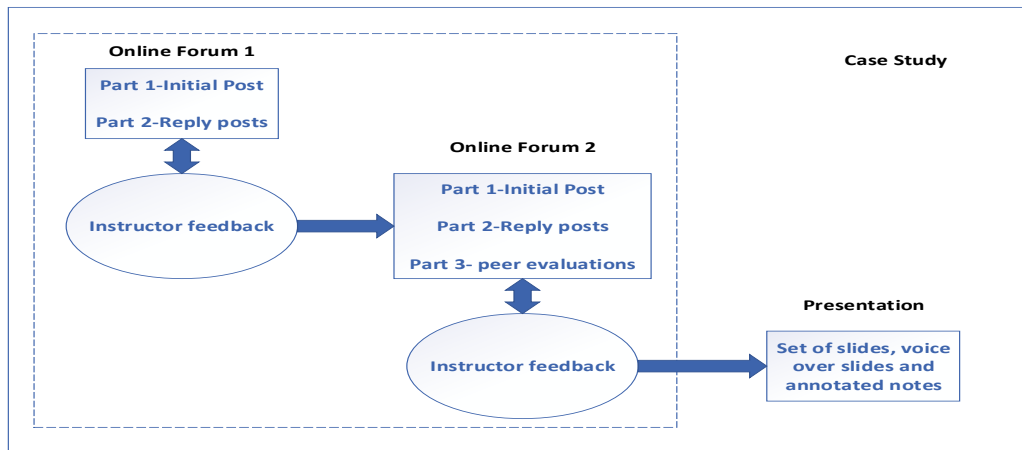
Online Forum 1

Part 1-Initial Post

Part 2-Reply posts

Instructor feedback

Online Forum 2

Part 1-Initial Post

Part 2-Reply posts

Part 3- peer evaluations

Instructor feedback

Case Study

Presentation

Set of slides, voice over slides and annotated notes